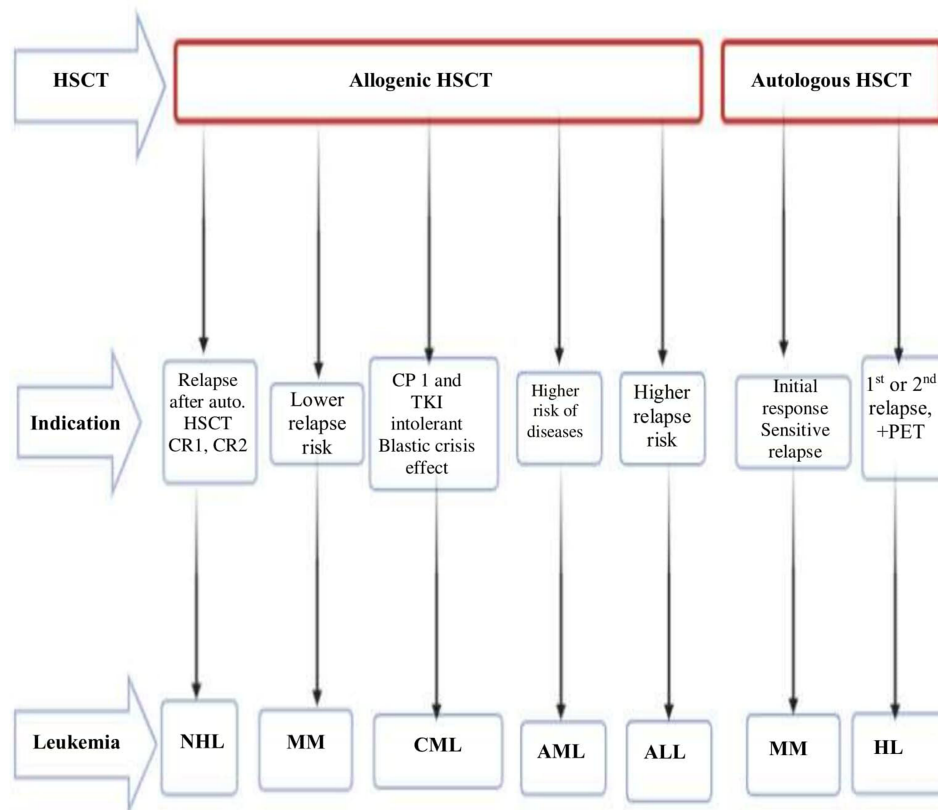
HSCT

Allogenic HSCT

Autologous HSCT

Indication

Relapse after auto. HSCT CR1, CR2

Lower relapse risk

CP 1 and TKI intolerant Blastic crisis effect

Higher risk of diseases

Higher relapse risk

Initial response Sensitive relapse

1$^{st}$ or 2$^{nd}$ relapse, +PET

Leukemia

NHL

MM

CML

AML

ALL

MM

HL